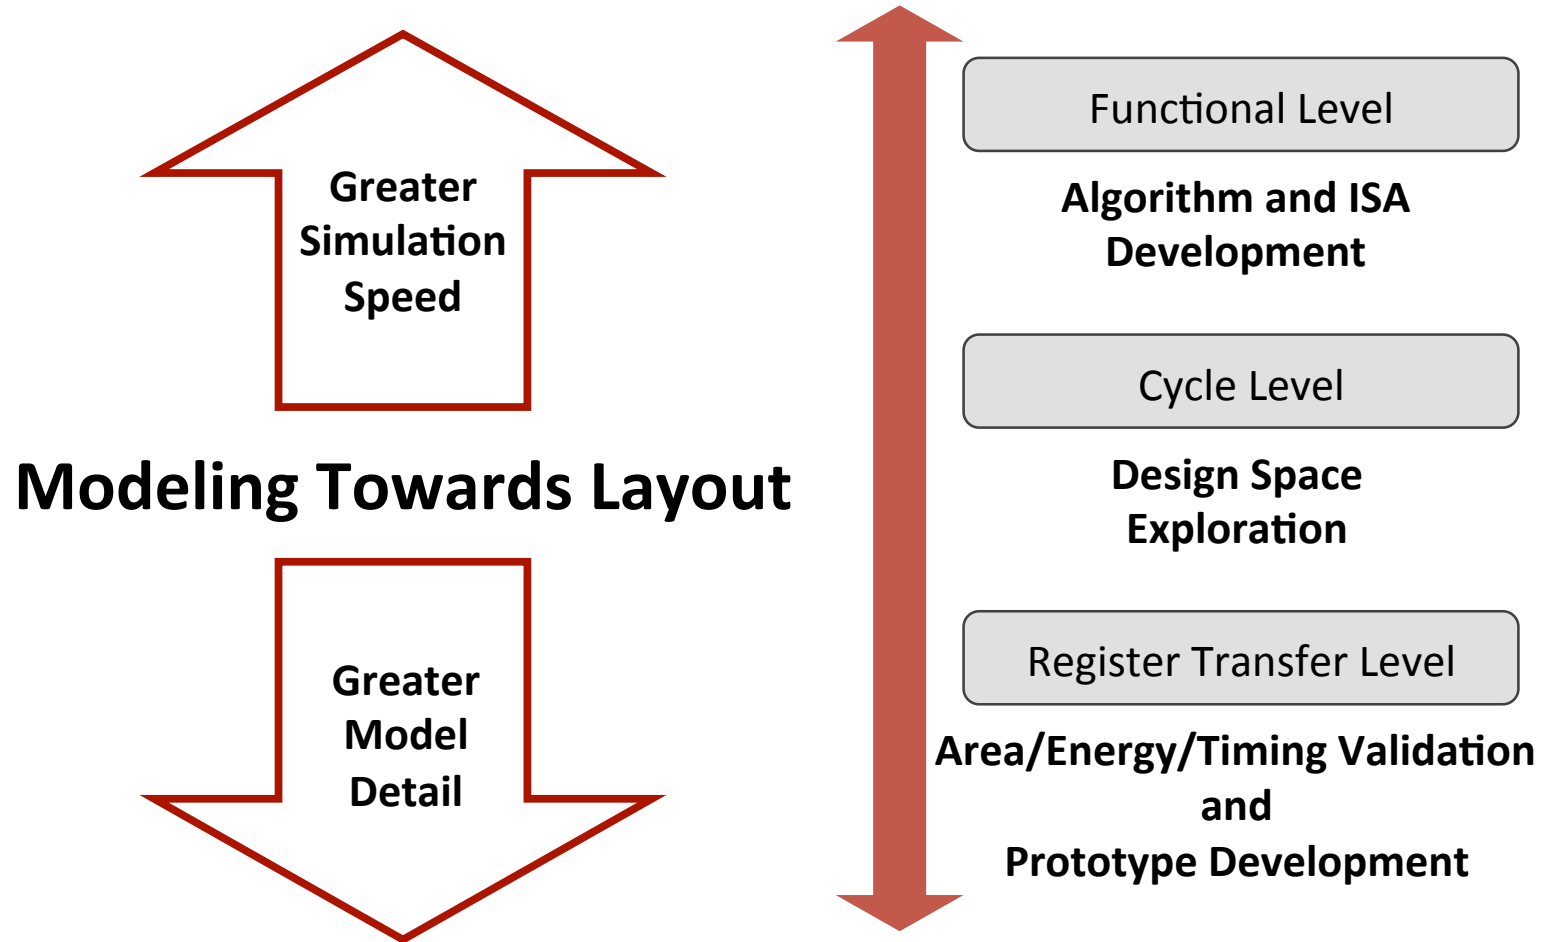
Greater Simulation Speed

Modeling Towards Layout

Greater Model Detail

Functional Level

Algorithm and ISA Development

Cycle Level

Design Space Exploration

Register Transfer Level

Area/Energy/Timing Validation and Prototype Development